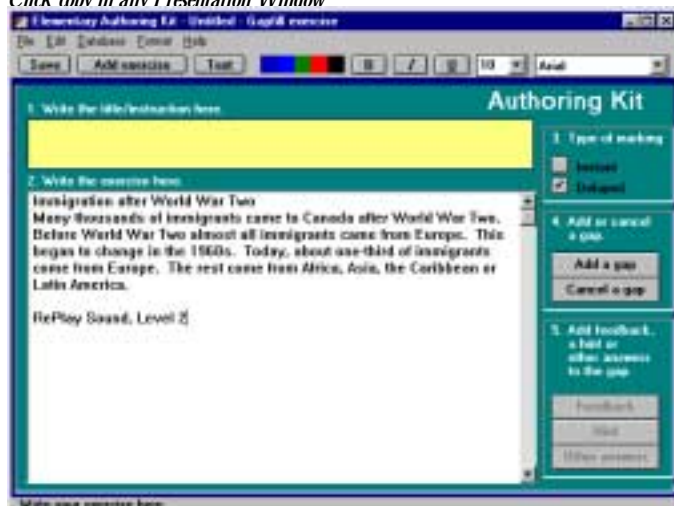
Click only in any Presentation Window

Elementary Authoring Kit - Untitled - Gapfill exercise

File Edit Database Format Help

Save | Add exercise | Test | B | I | U | 10 | Arial

1. Write the title/instruction here.

Authoring Kit

2. Write the exercise here.

Immigration after World War Two
Many thousands of immigrants came to Canada after World War Two. Before World War Two almost all immigrants came from Europe. This began to change in the 1960s. Today, about one-third of immigrants come from Europe. The rest come from Africa, Asia, the Caribbean or Latin America.

RePlay Sound, Level 3

3. Type of marking

Instant

Delayed

4. Add or cancel a gap.

Add a gap

Cancel a gap

5. Add feedback, a hint or other answers to the gap

Feedback

Hint

Other answers

Write your exercise here.